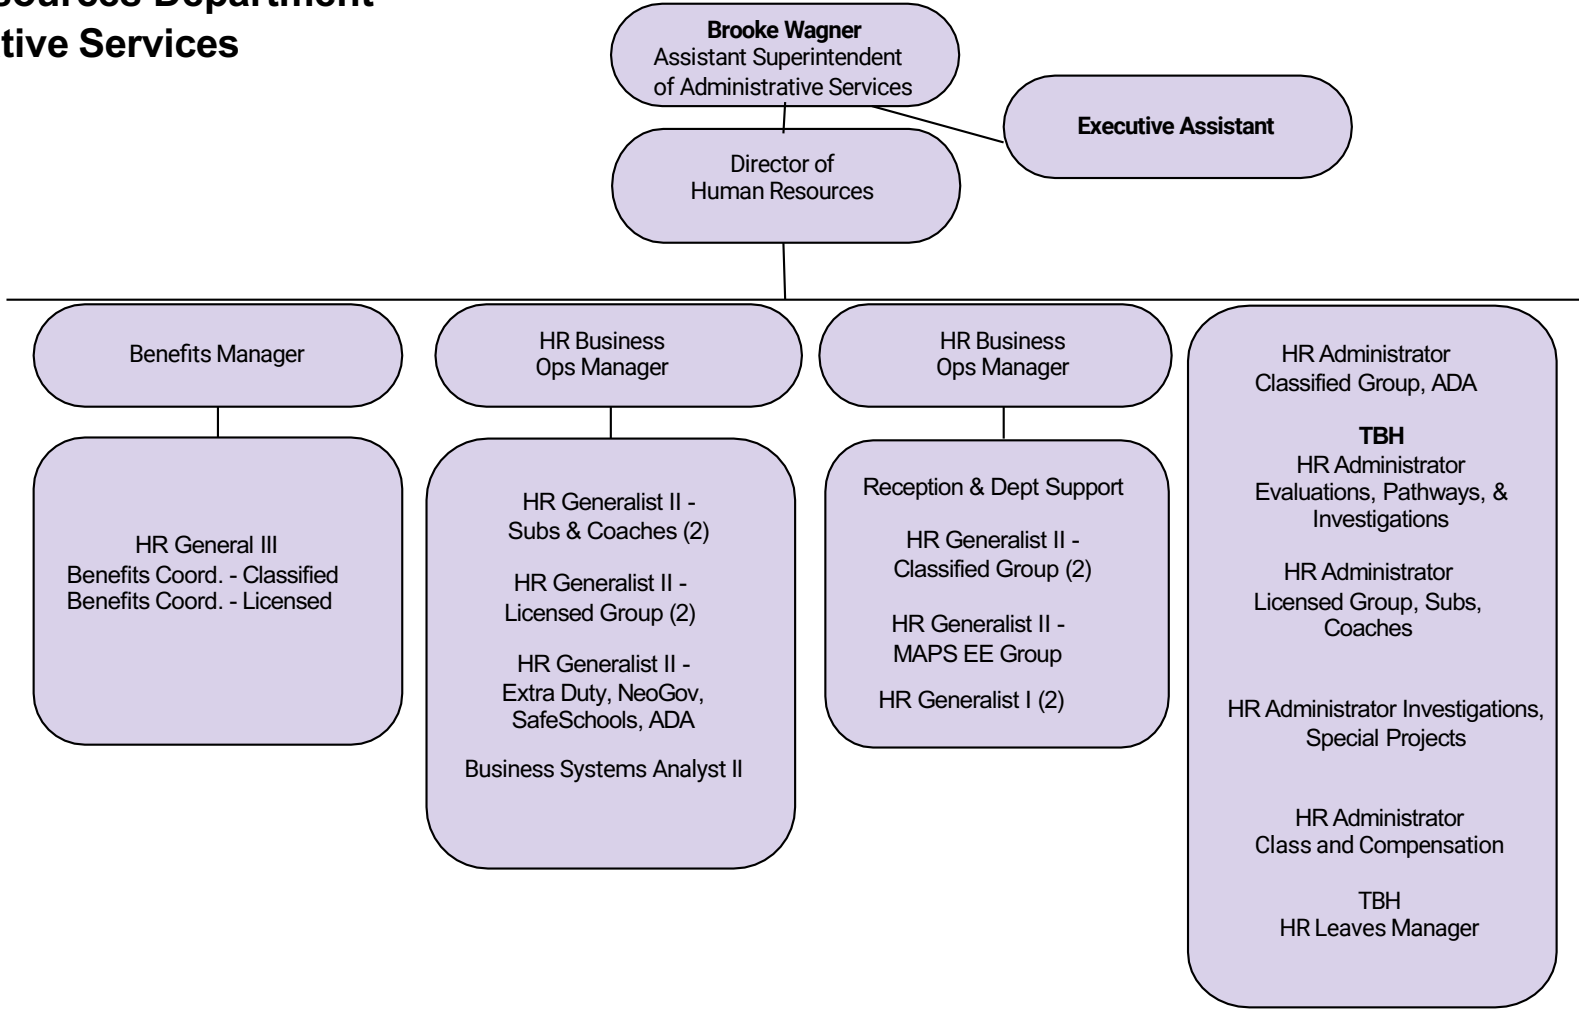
sources Department
tive Services

**Brooke Wagner**
Assistant Superintendent of Administrative Services

**Executive Assistant**

Director of Human Resources

Benefits Manager

HR General III
Benefits Coord. - Classified
Benefits Coord. - Licensed

HR Business Ops Manager

HR Generalist II - Subs & Coaches (2)

HR Generalist II - Licensed Group (2)

HR Generalist II - Extra Duty, NeoGov, SafeSchools, ADA

Business Systems Analyst II

HR Business Ops Manager

Reception & Dept Support

HR Generalist II - Classified Group (2)

HR Generalist II - MAPS EE Group

HR Generalist I (2)

HR Administrator
Classified Group, ADA

**TBH**
HR Administrator
Evaluations, Pathways, & Investigations

HR Administrator
Licensed Group, Subs, Coaches

HR Administrator Investigations, Special Projects

HR Administrator
Class and Compensation

TBH
HR Leaves Manager